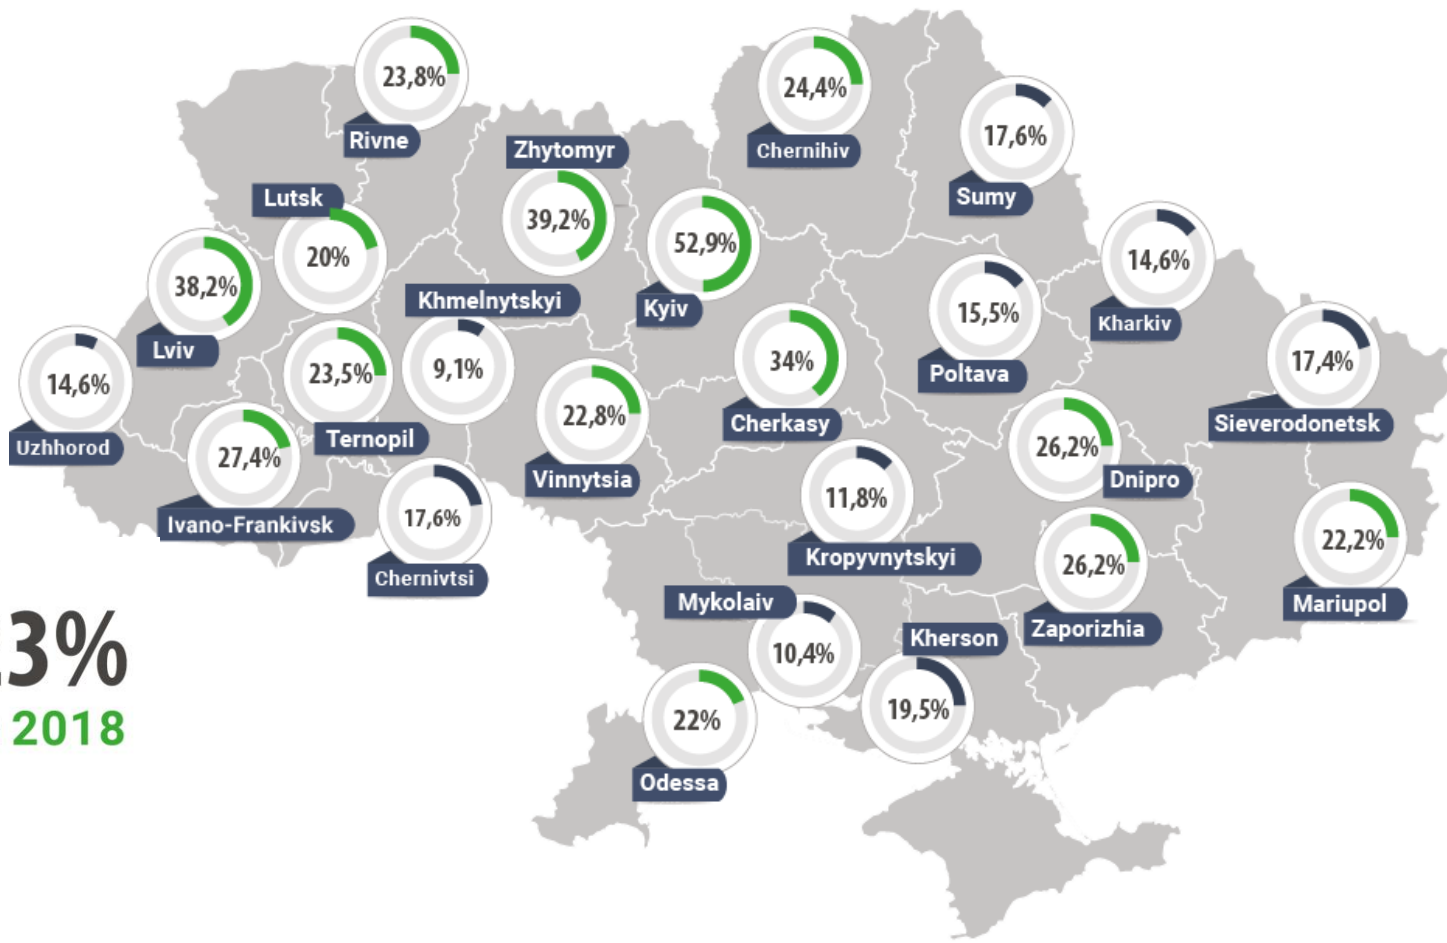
23,8%
Rivne
24,4%
Chernihiv
17,6%
Sumy
Zhytomyr
39,2%
Lutsk
20%
52,9%
Kyiv
14,6%
Kharkiv
38,2%
Lviv
Khmelnytskyi
9,1%
15,5%
Poltava
17,4%
Sieverodonetsk
14,6%
Uzhhorod
23,5%
Ternopil
34%
Cherkasy
22,8%
Vinnytsia
26,2%
Dnipro
27,4%
Ivano-Frankivsk
17,6%
Chernivtsi
11,8%
Kropyvnytskyi
22,2%
Mariupol
26,2%
Zaporizhia
3%
2018
Mykolaiv
10,4%
Kherson
19,5%
22%
Odessa